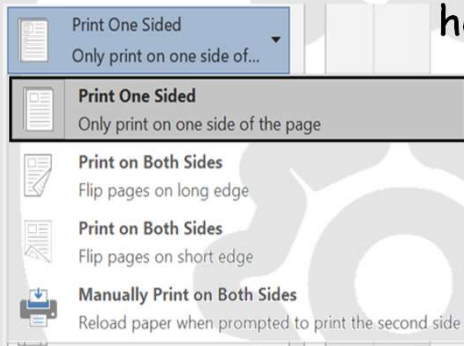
Print One Sided
Only print on one side of...

he

Print One Sided
Only print on one side of the page

Print on Both Sides
Flip pages on long edge

Print on Both Sides
Flip pages on short edge

Manually Print on Both Sides
Reload paper when prompted to print the second side